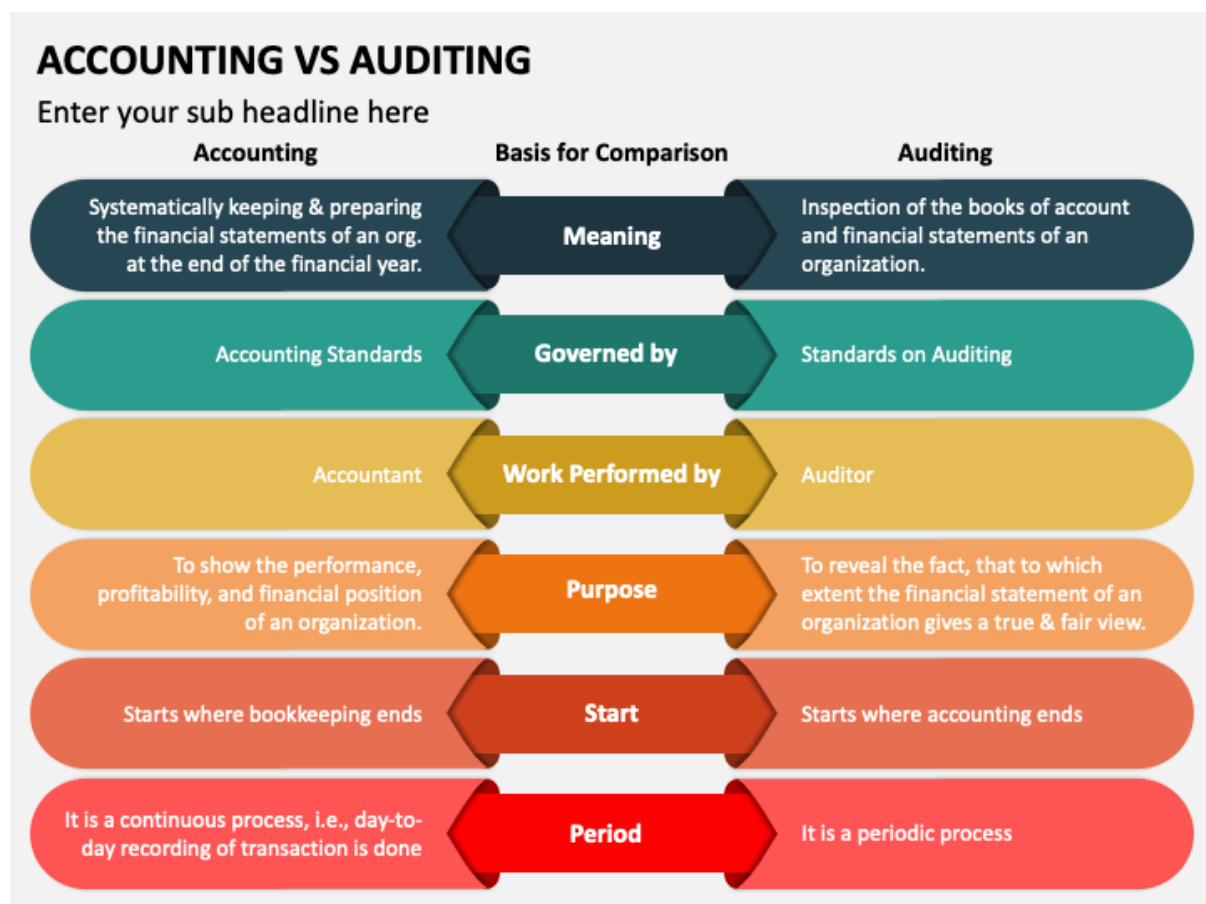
ACCOUNTING VS AUDITING

Enter your sub headline here

| Accounting | Basis for Comparison | Auditing |
|---|---|---|
| Systematically keeping & preparing the financial statements of an org. at the end of the financial year. | Meaning | Inspection of the books of account and financial statements of an organization. |
| Accounting Standards | Governed by | Standards on Auditing |
| Accountant | Work Performed by | Auditor |
| To show the performance, profitability, and financial position of an organization. | Purpose | To reveal the fact, that to which extent the financial statement of an organization gives a true & fair view. |
| Starts where bookkeeping ends | Start | Starts where accounting ends |
| It is a continuous process, i.e., day-to-day recording of transaction is done | Period | It is a periodic process |